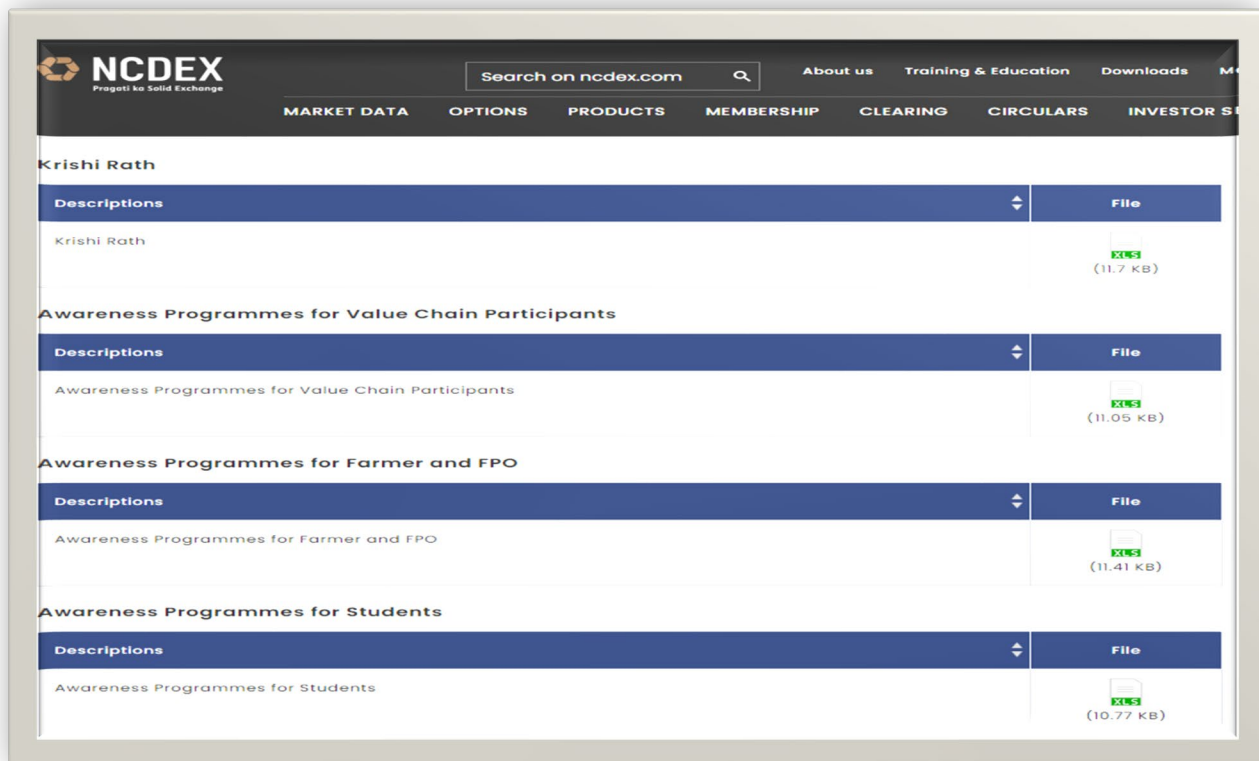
NCDEX
Pragati ka Solid Exchange

Search on ncdex.com

About us Training & Education Downloads M

MARKET DATA OPTIONS PRODUCTS MEMBERSHIP CLEARING CIRCULARS INVESTOR S

Krishi Rath

| Descriptions | File |
|---|---|
| Krishi Rath | XLS (11.7 KB) |

Awareness Programmes for Value Chain Participants

| Descriptions | File |
|---|---|
| Awareness Programmes for Value Chain Participants | XLS (11.05 KB) |

Awareness Programmes for Farmer and FPO

| Descriptions | File |
|---|---|
| Awareness Programmes for Farmer and FPO | XLS (11.41 KB) |

Awareness Programmes for Students

| Descriptions | File |
|---|---|
| Awareness Programmes for Students | XLS (10.77 KB) |